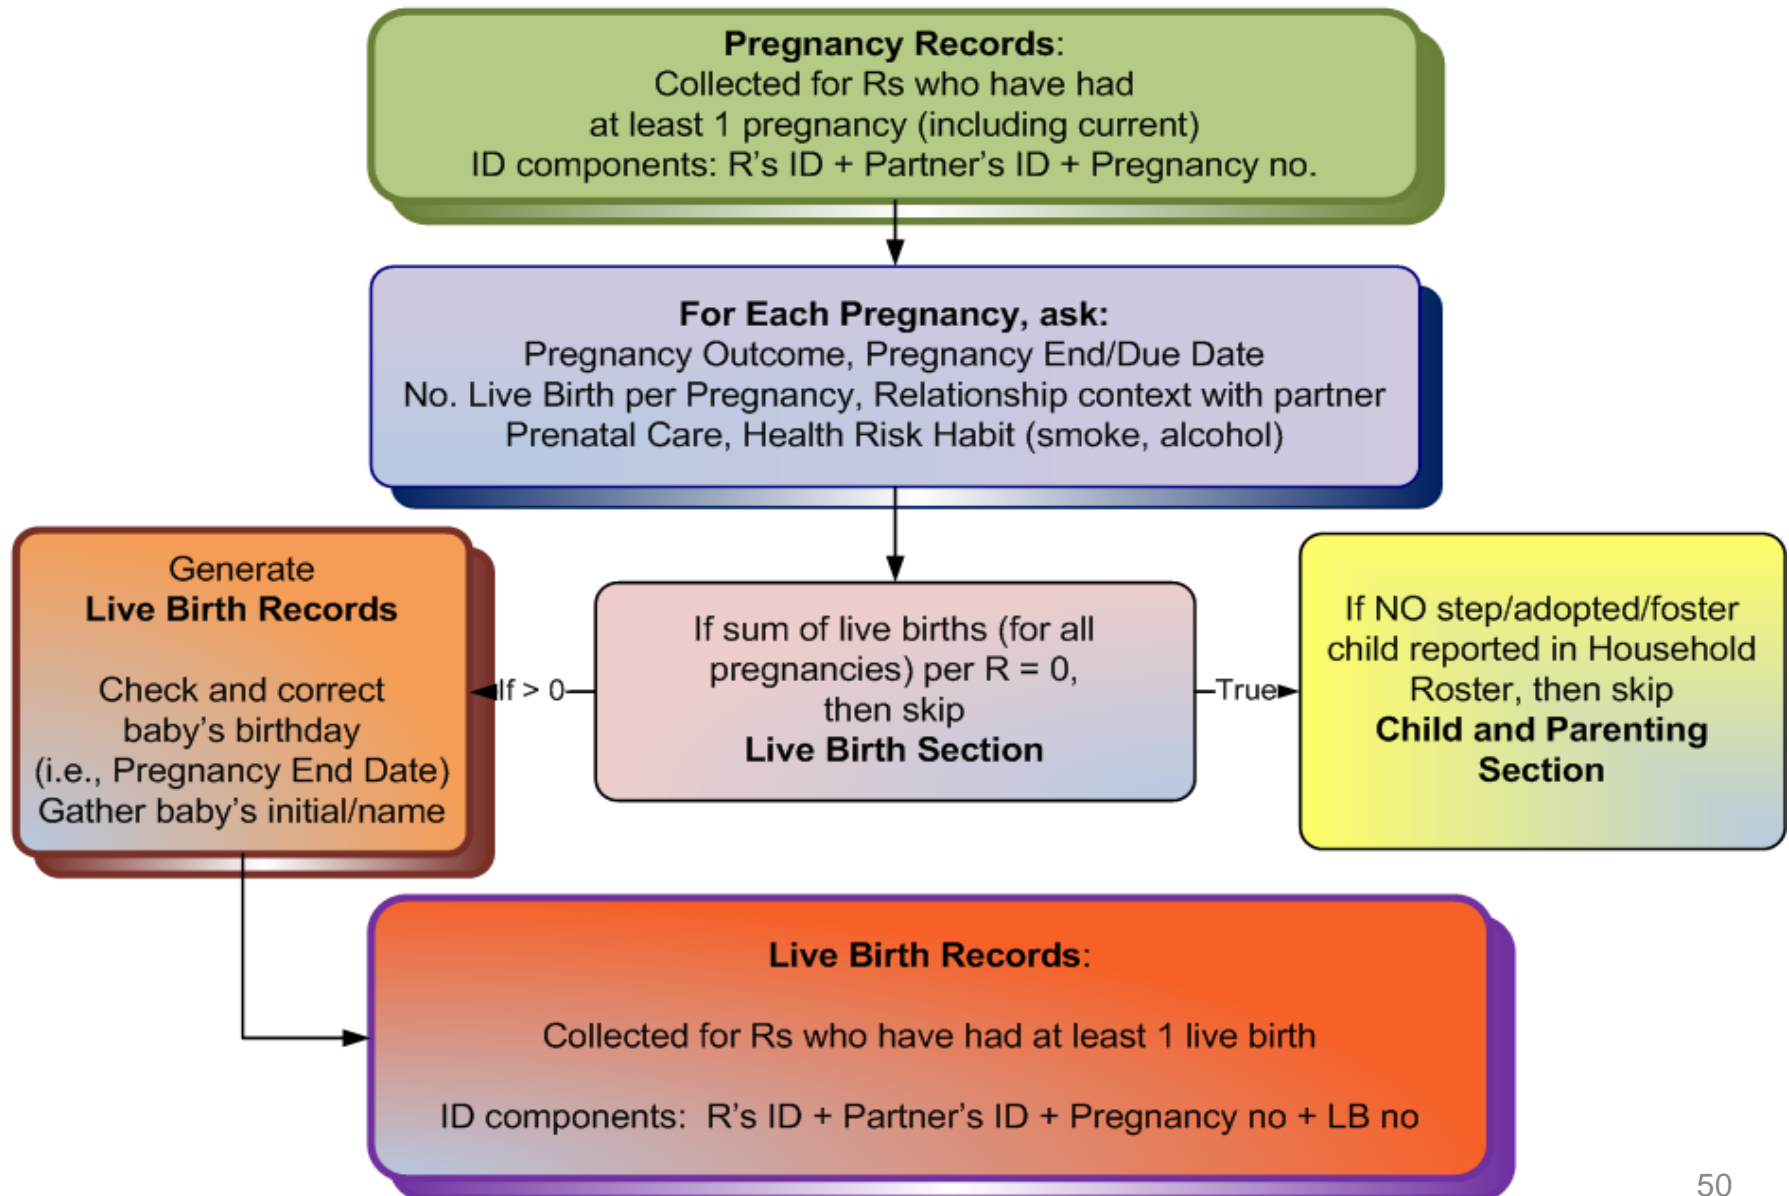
**Pregnancy Records**:
Collected for Rs who have had at least 1 pregnancy (including current)
ID components: R's ID + Partner's ID + Pregnancy no.

**For Each Pregnancy, ask:**
Pregnancy Outcome, Pregnancy End/Due Date
No. Live Birth per Pregnancy, Relationship context with partner
Prenatal Care, Health Risk Habit (smoke, alcohol)

Generate
**Live Birth Records**

Check and correct baby's birthday (i.e., Pregnancy End Date)
Gather baby's initial/name

If > 0

If sum of live births (for all pregnancies) per R = 0, then skip
**Live Birth Section**

True

If NO step/adopted/foster child reported in Household Roster, then skip
**Child and Parenting Section**

**Live Birth Records**:

Collected for Rs who have had at least 1 live birth

ID components: R's ID + Partner's ID + Pregnancy no + LB no

50